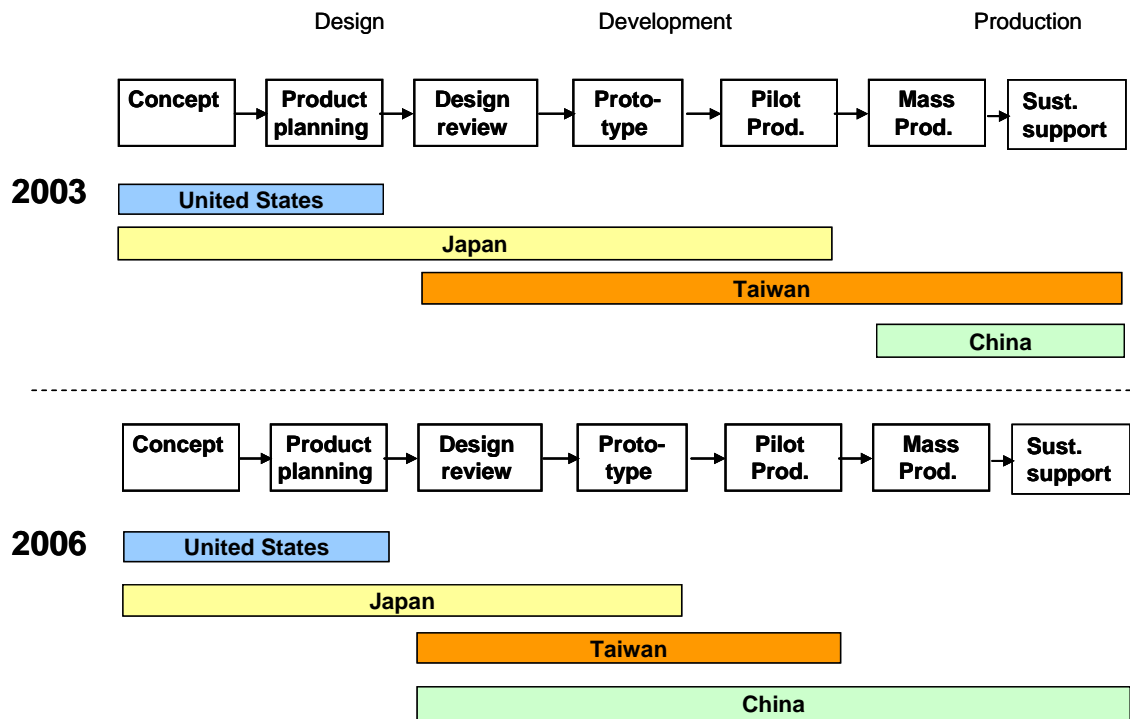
Design

Development

Production

Concept

Product planning

Design review

Prototype

Pilot Prod.

Mass Prod.

Sust. support

2003

United States

Japan

Taiwan

China

Concept

Product planning

Design review

Prototype

Pilot Prod.

Mass Prod.

Sust. support

2006

United States

Japan

Taiwan

China